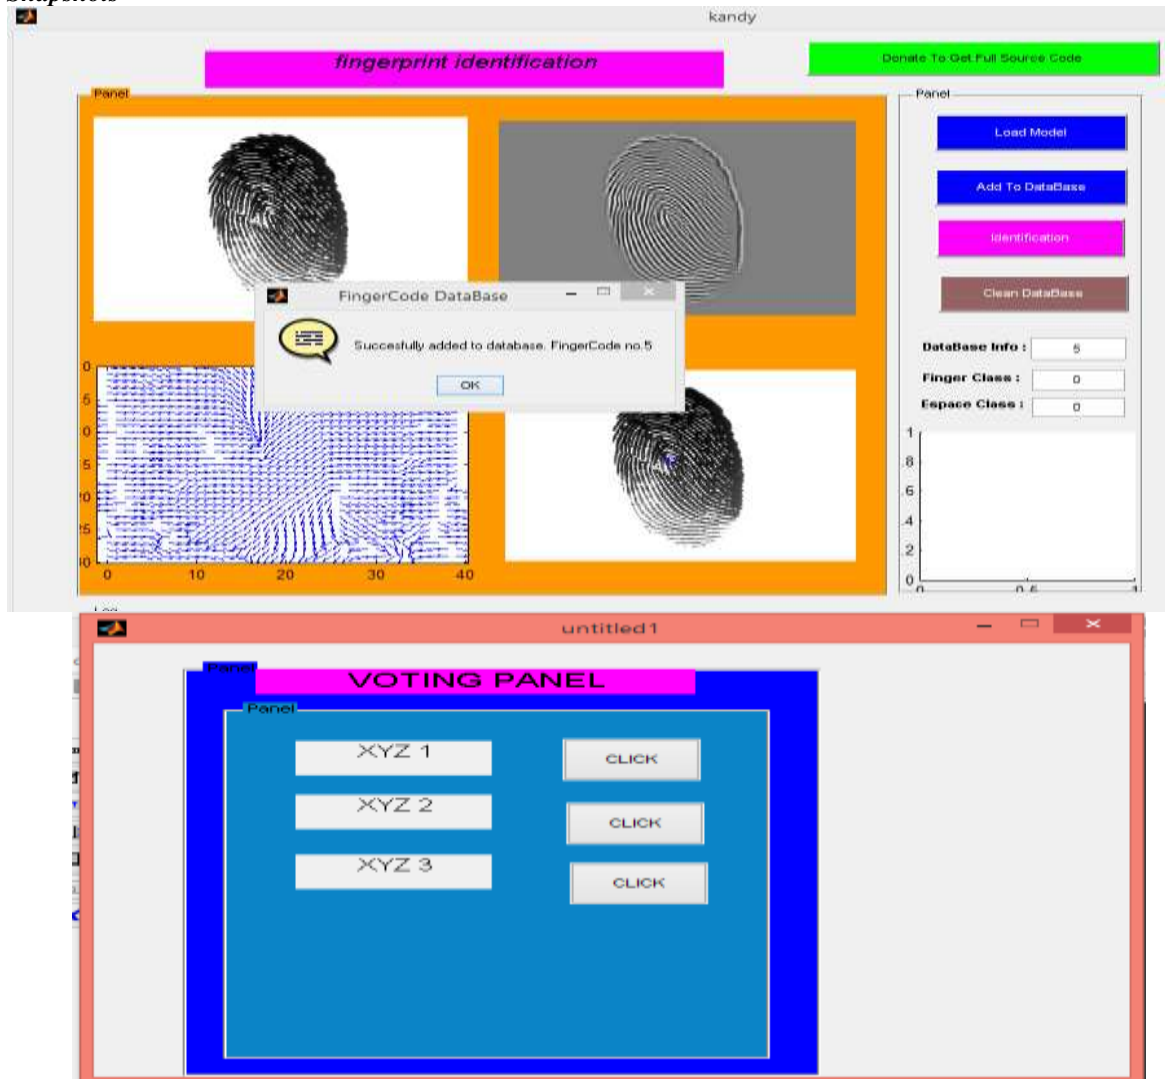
Snapshots

kandy

fingerprint identification

Donate To Get Full Source Code

Panel

Panel

Load Model

Add To DataBase

Identification

Clean DataBase

FingerCode DataBase

Succesfully added to database. FingerCode no.5

OK

DataBase Info : 5

Finger Class : 0

Espace Class : 0

1
8
6
4
2
0

0.5

1

0
5
0
5
0
5
0

0 10 20 30 40

untitled1

Panel

VOTING PANEL

Panel

XYZ 1

CLICK

XYZ 2

CLICK

XYZ 3

CLICK